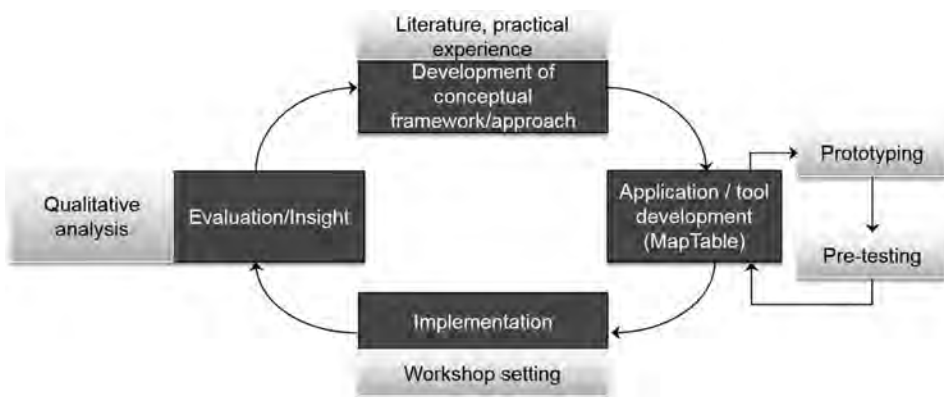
Literature, practical experience

Development of conceptual framework/approach

Qualitative analysis

Evaluation/Insight

Application / tool development (MapTable)

Prototyping

Pre-testing

Implementation

Workshop setting